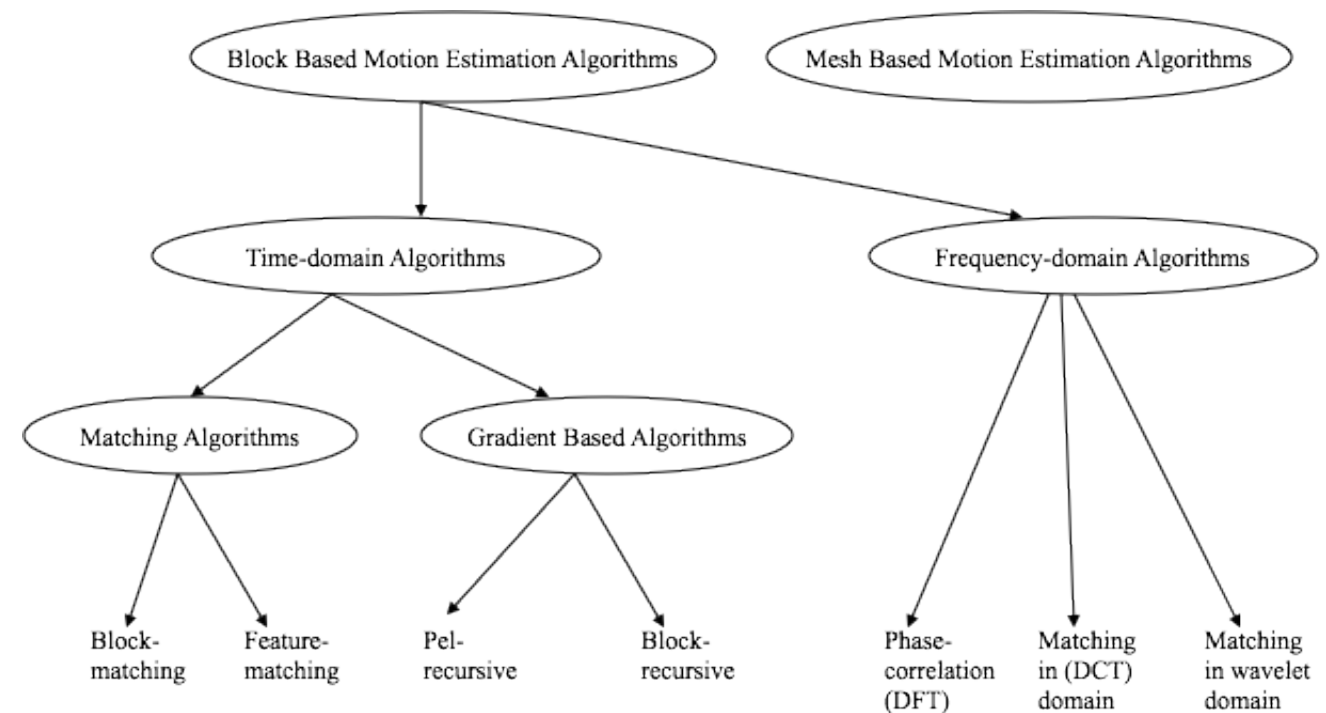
Block Based Motion Estimation Algorithms

Mesh Based Motion Estimation Algorithms

Time-domain Algorithms

Frequency-domain Algorithms

Matching Algorithms

Gradient Based Algorithms

Block-matching

Feature-matching

Pel-recursive

Block-recursive

Phase-correlation (DFT)

Matching in (DCT) domain

Matching in wavelet domain